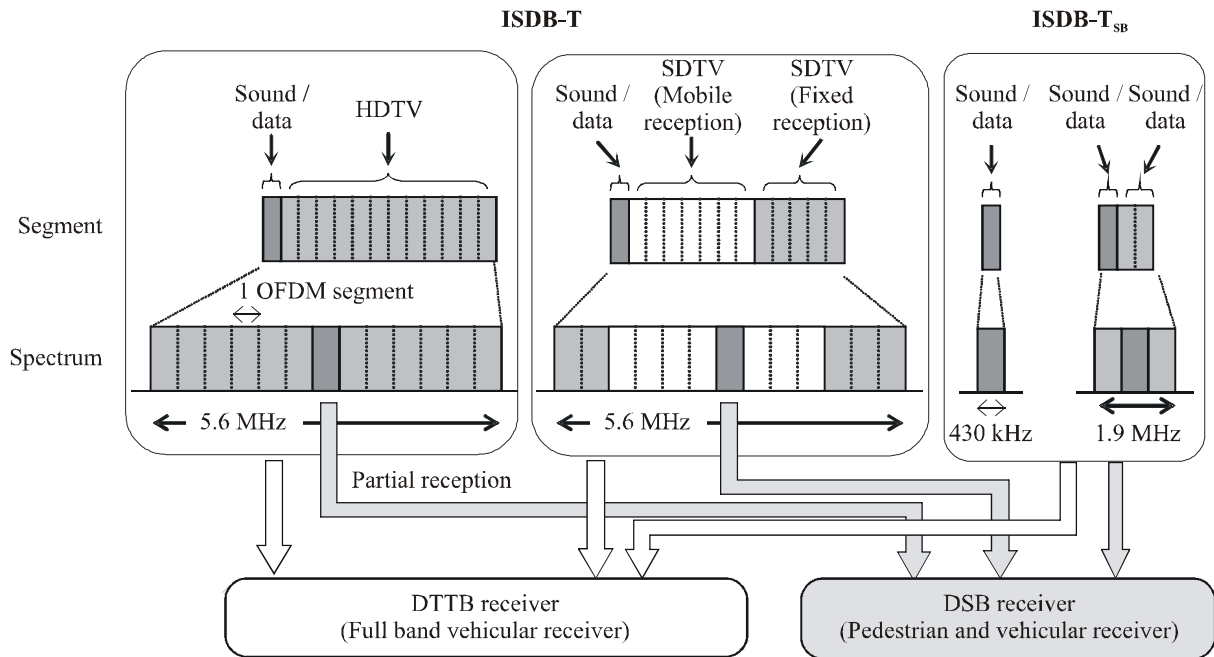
ISDB-T

ISDB-$T_{SB}$

Segment

Spectrum

Sound / data

HDTV

1 OFDM segment

5.6 MHz

Sound / data

SDTV (Mobile reception)

SDTV (Fixed reception)

5.6 MHz

Sound / data

430 kHz

Sound / data

Sound / data

1.9 MHz

Partial reception

DTTB receiver
(Full band vehicular receiver)

DSB receiver
(Pedestrian and vehicular receiver)